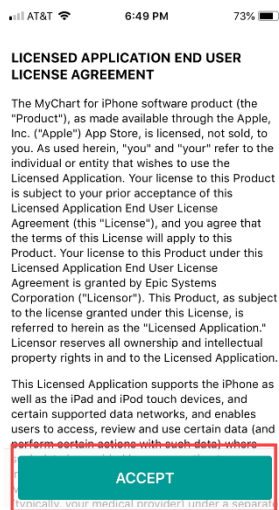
AT&T 6:49 PM 73%

LICENSED APPLICATION END USER LICENSE AGREEMENT

The MyChart for iPhone software product (the "Product"), as made available through the Apple, Inc. ("Apple") App Store, is licensed, not sold, to you. As used herein, "you" and "your" refer to the individual or entity that wishes to use the Licensed Application. Your license to this Product is subject to your prior acceptance of this Licensed Application End User License Agreement (this "License"), and you agree that the terms of this License will apply to this Product. Your license to this Product under this Licensed Application End User License Agreement is granted by Epic Systems Corporation ("Licensor"). This Product, as subject to the license granted under this License, is referred to herein as the "Licensed Application." Licensor reserves all ownership and intellectual property rights in and to the Licensed Application.

This Licensed Application supports the iPhone as well as the iPad and iPod touch devices, and certain supported data networks, and enables users to access, review and use certain data (and perform certain actions with such data) where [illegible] (typically, your medical provider) under a separat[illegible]

ACCEPT